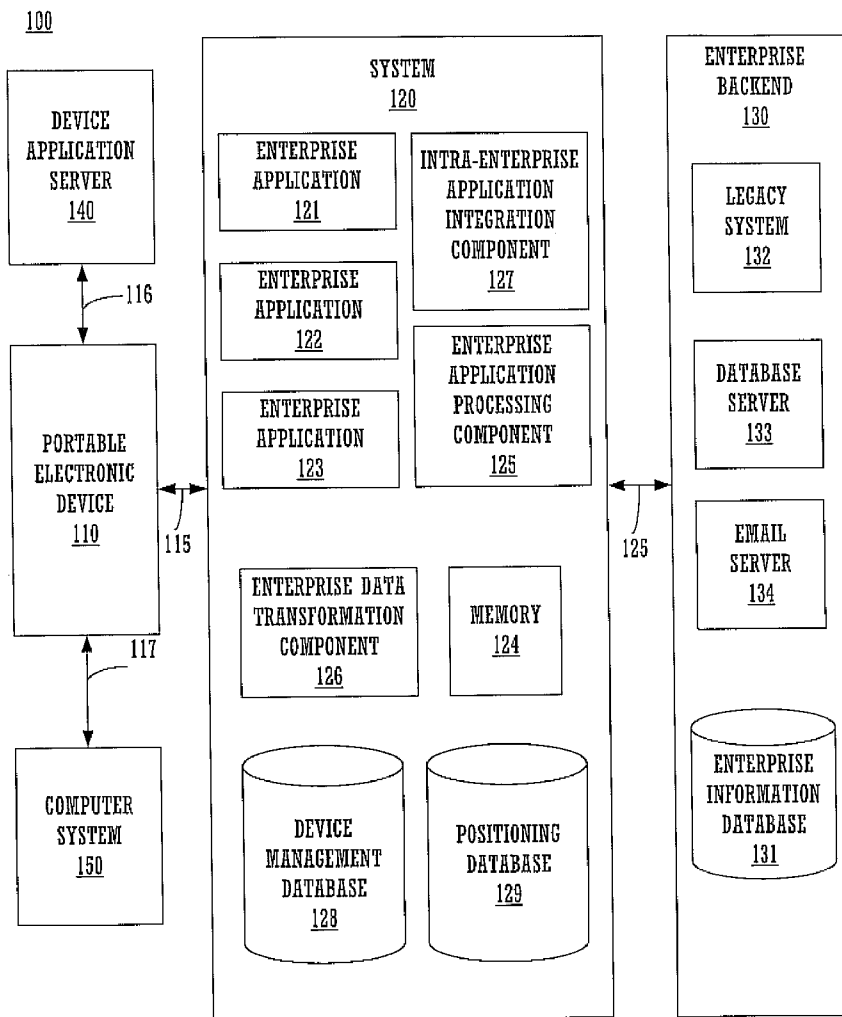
100

DEVICE APPLICATION SERVER 140

116

PORTABLE ELECTRONIC DEVICE 110

115

117

COMPUTER SYSTEM 150

SYSTEM 120

ENTERPRISE APPLICATION 121

ENTERPRISE APPLICATION 122

ENTERPRISE APPLICATION 123

INTRA-ENTERPRISE APPLICATION INTEGRATION COMPONENT 127

ENTERPRISE APPLICATION PROCESSING COMPONENT 125

ENTERPRISE DATA TRANSFORMATION COMPONENT 126

MEMORY 124

DEVICE MANAGEMENT DATABASE 128

POSITIONING DATABASE 129

125

ENTERPRISE BACKEND 130

LEGACY SYSTEM 132

DATABASE SERVER 133

EMAIL SERVER 134

ENTERPRISE INFORMATION DATABASE 131